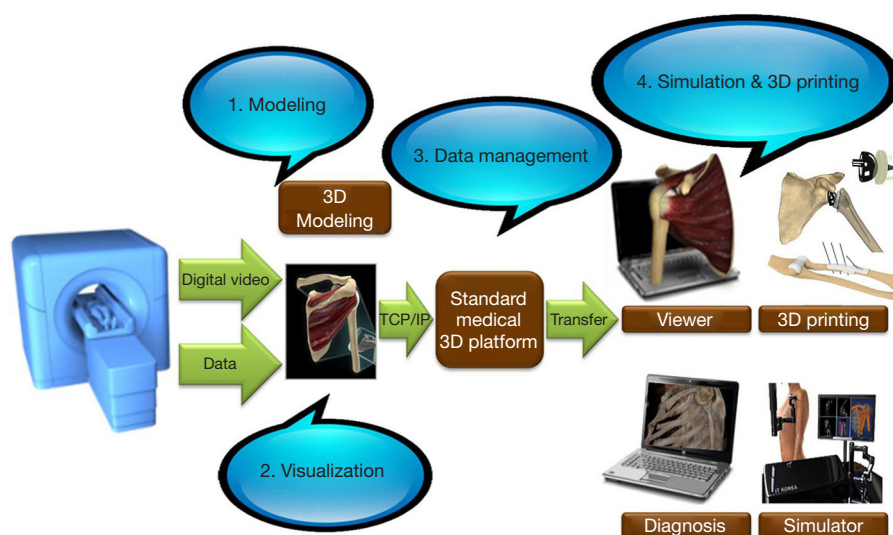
1. Modeling

3D Modeling

3. Data management

4. Simulation & 3D printing

Digital video

Data

TCP/IP

Standard medical 3D platform

Transfer

Viewer

3D printing

2. Visualization

Diagnosis

Simulator